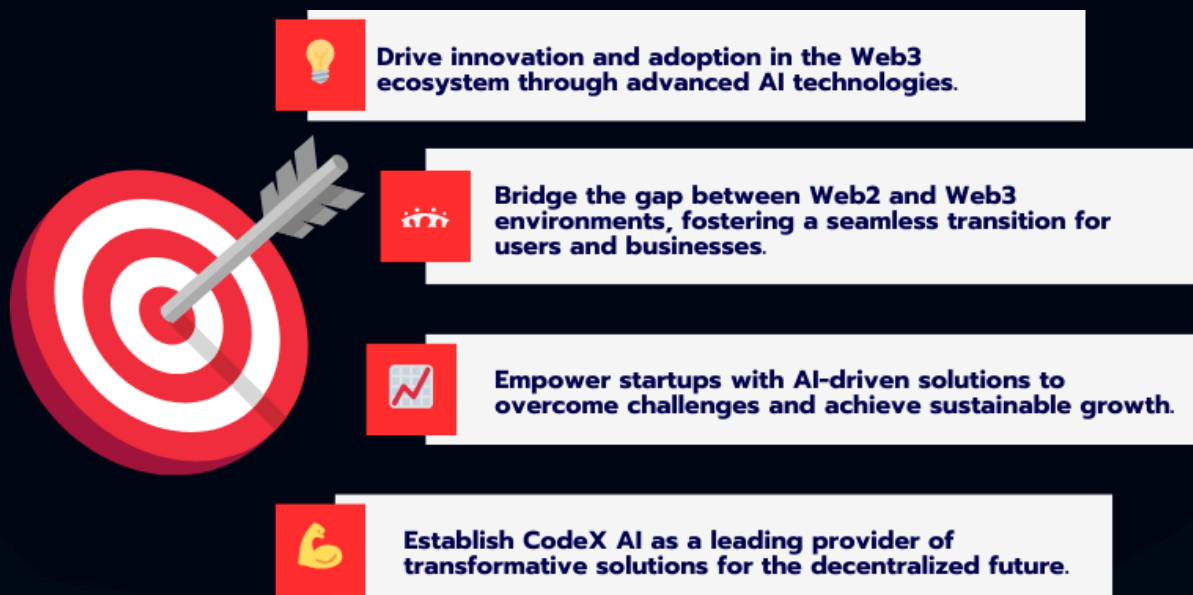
Drive innovation and adoption in the Web3 ecosystem through advanced AI technologies.

Bridge the gap between Web2 and Web3 environments, fostering a seamless transition for users and businesses.

Empower startups with AI-driven solutions to overcome challenges and achieve sustainable growth.

Establish CodeX AI as a leading provider of transformative solutions for the decentralized future.